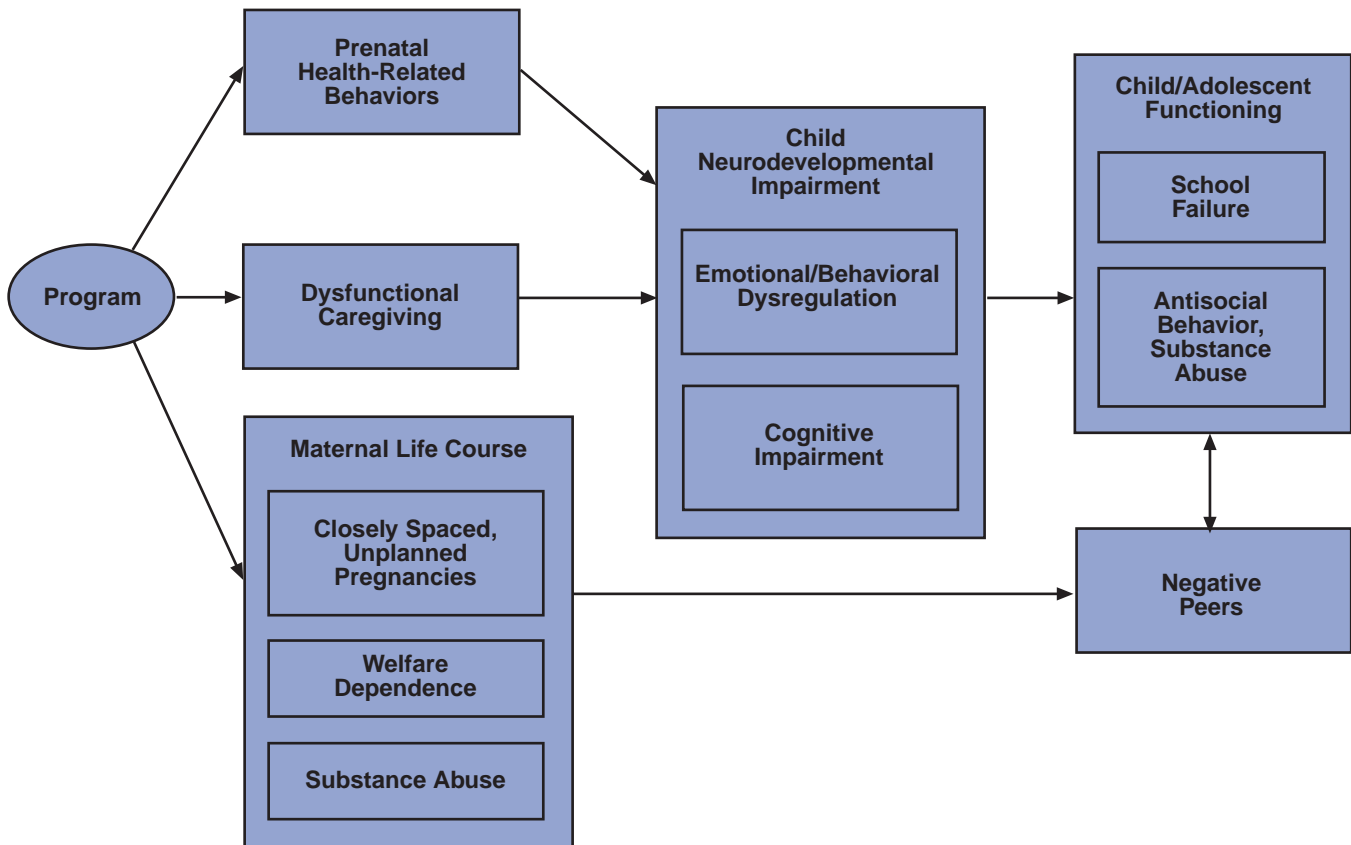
Program

Prenatal Health-Related Behaviors

Dysfunctional Caregiving

Maternal Life Course

Closely Spaced, Unplanned Pregnancies

Welfare Dependence

Substance Abuse

Child Neurodevelopmental Impairment

Emotional/Behavioral Dysregulation

Cognitive Impairment

Child/Adolescent Functioning

School Failure

Antisocial Behavior, Substance Abuse

Negative Peers